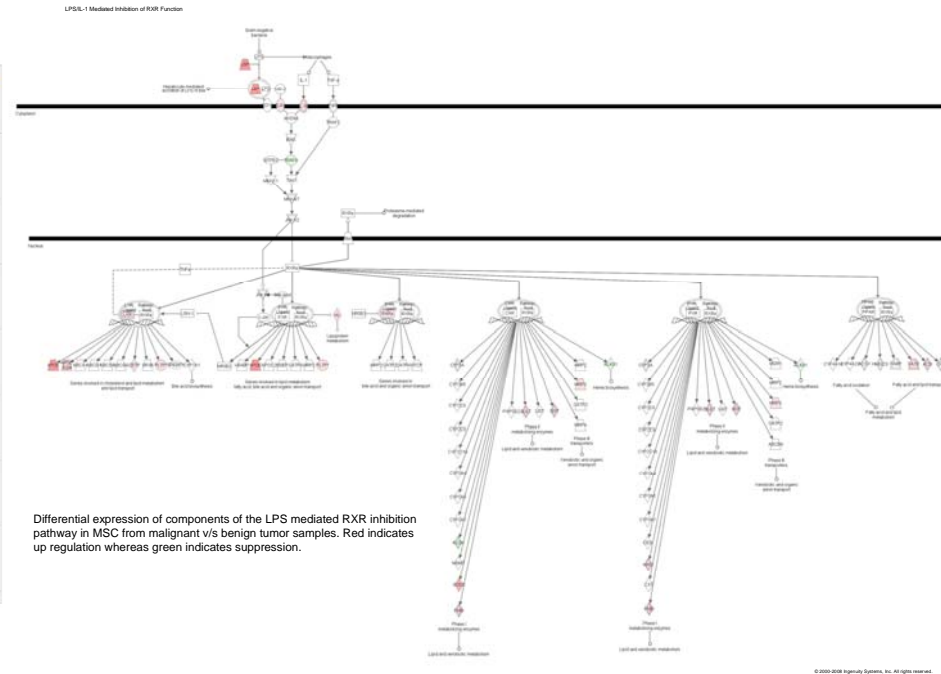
LPS/IL-1 Mediated Inhibition of RXR Function

Cytoplasm

Nucleus

Differential expression of components of the LPS mediated RXR inhibition pathway in MSC from malignant v/s benign tumor samples. Red indicates up regulation whereas green indicates suppression.

© 2000-2008 Ingenuity Systems, Inc. All rights reserved.